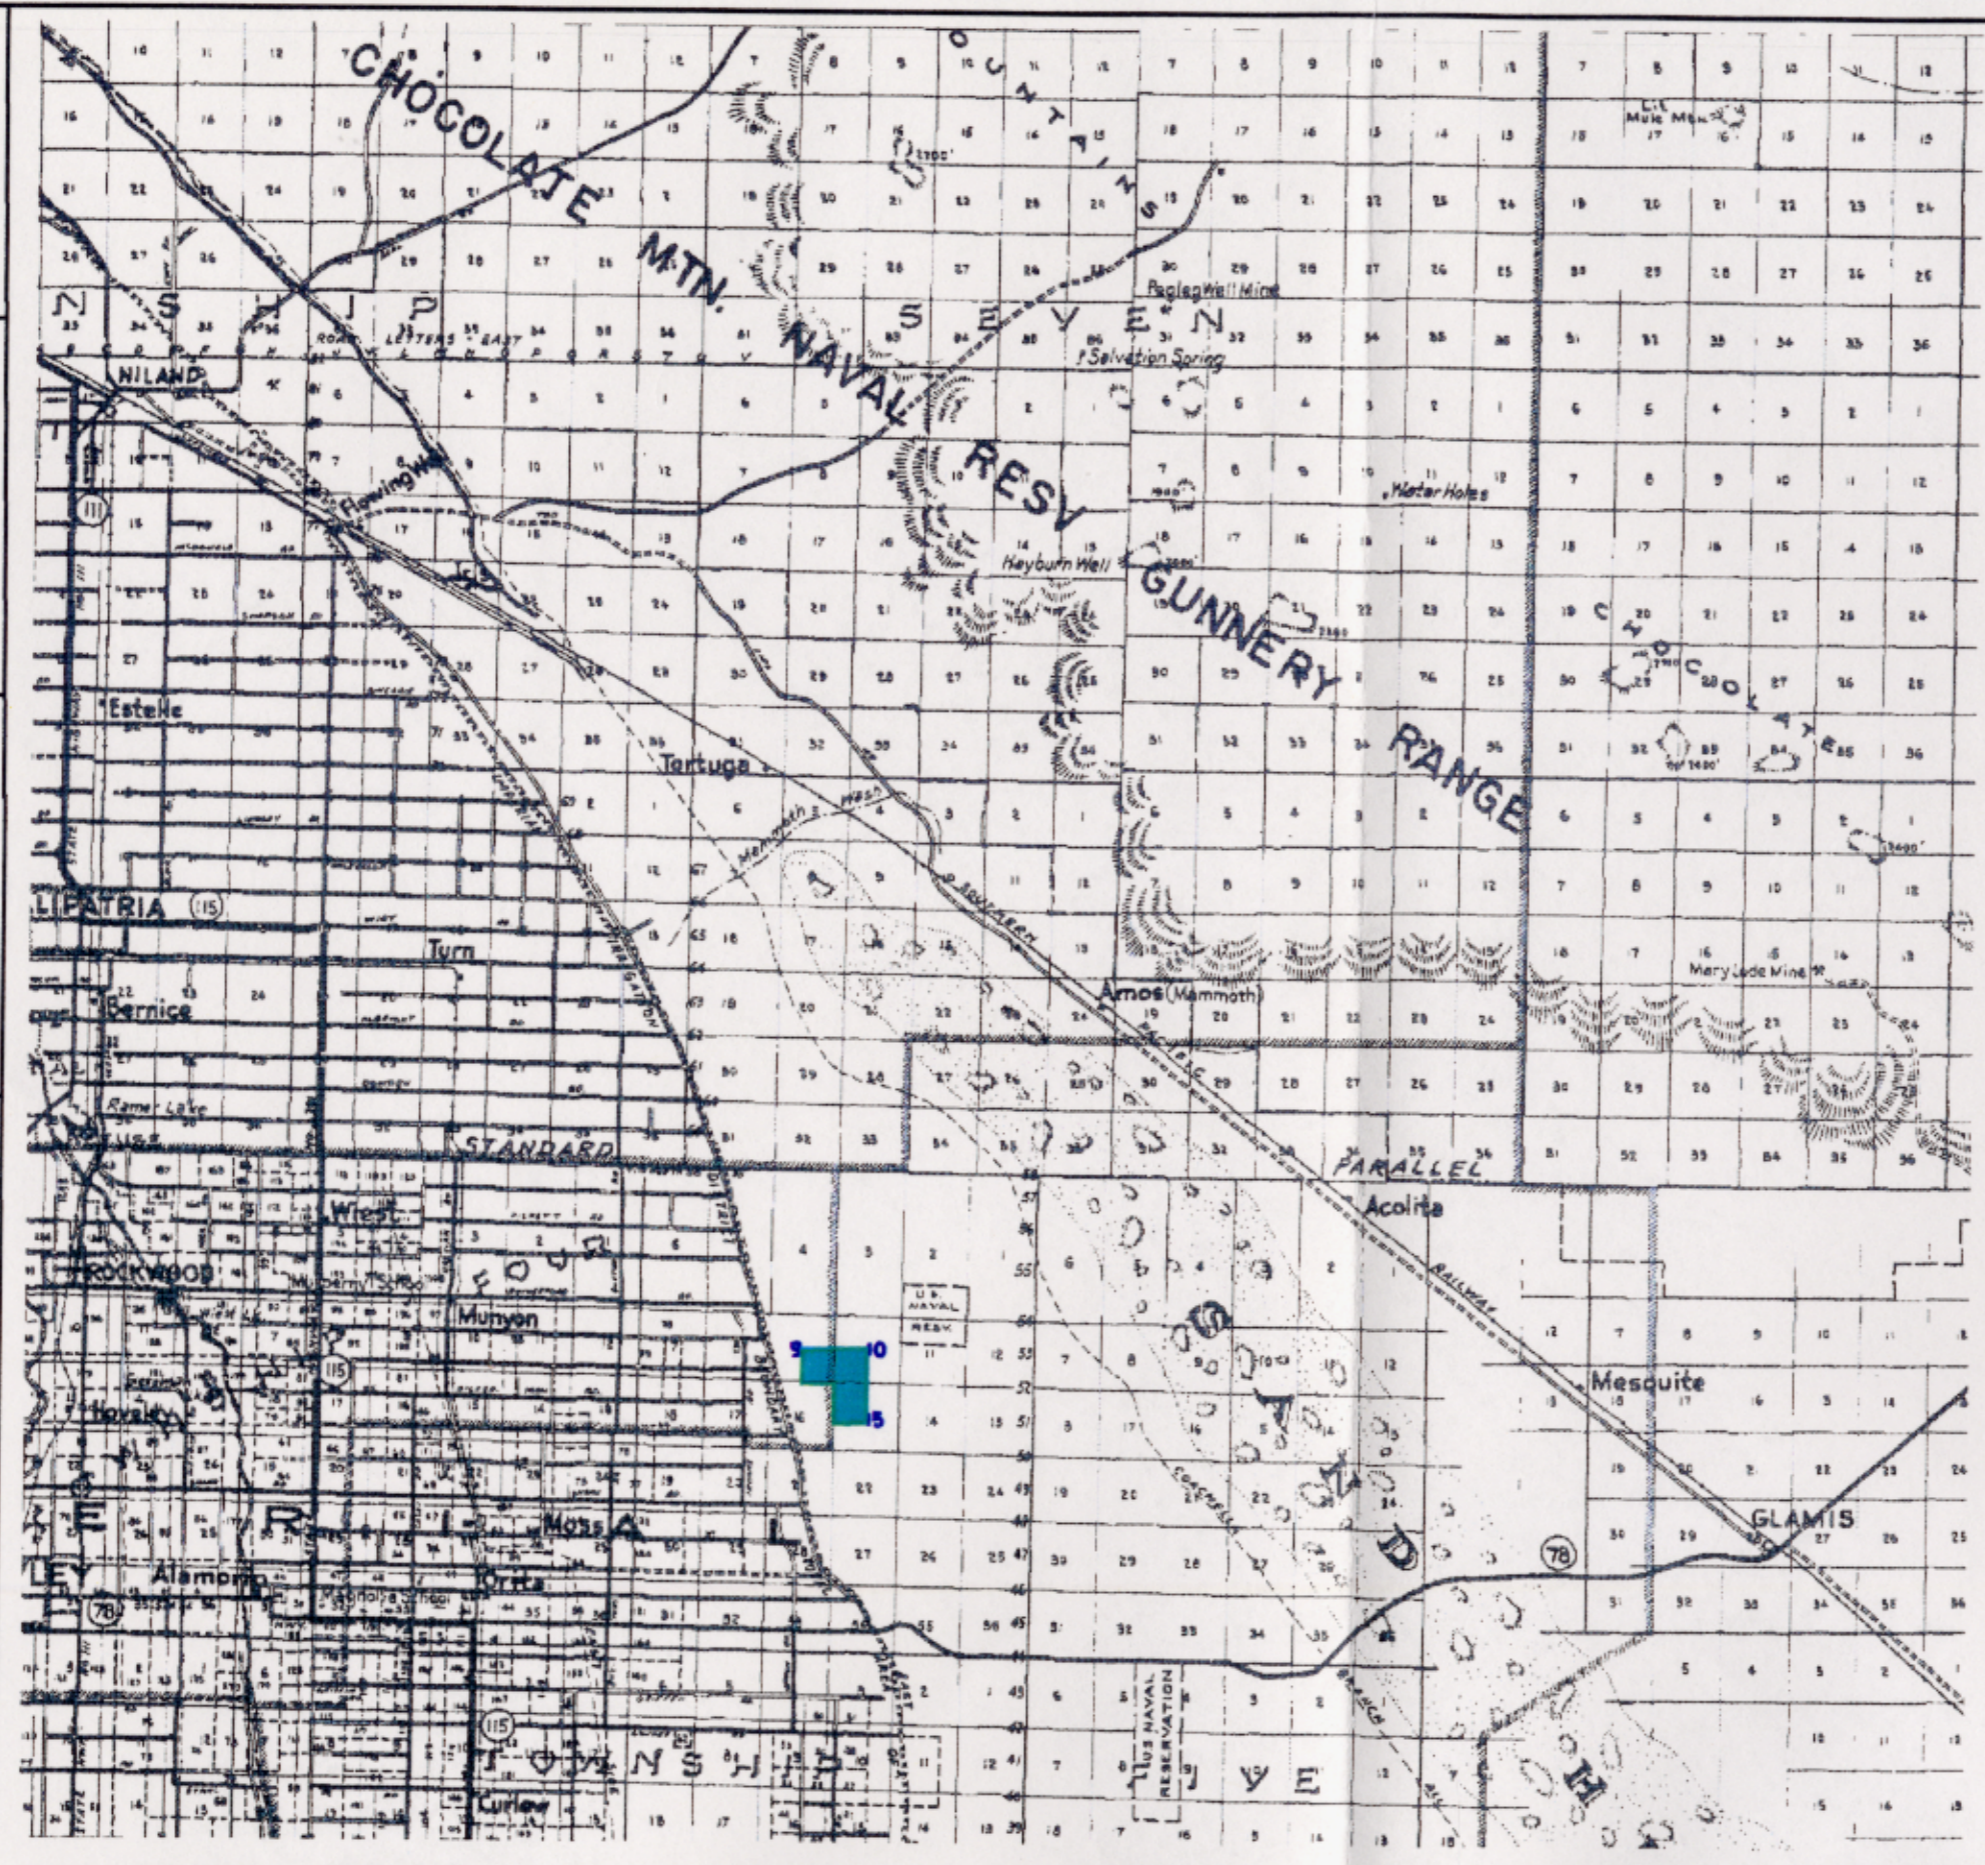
CHOCOLATE MTN. NAVAL RESV GUNNERY RANGE

MOUNTAINS

NSHIP SEVEN

Eagle Well Mine

Salvation Spring

Lit. Mule Mtn.

NILAND

Flowing Well

Water Holes

Heyburn Well

CHOCOLATE

Estelle

Tortuga

Mammoth Wash

LIPATRIA

Turn

Bernice

Amos (Mammoth)

Mary Lode Mine

Ramer Lake

STANDARD

PARALLEL

Wiest

Acolita

ROCKWOOD

Mulberry School

U.S. NAVAL RESV.

Munyon

Mesquite

Heber

Hovley

Moss

GLAMIS

Alamorio

Magnolia School

Ortta

SAND

SOUTHERN PACIFIC RAILWAY

US NAVAL RESERVATION

TOWNSHIP ... E

Curlew

111

115

78

9

10

15